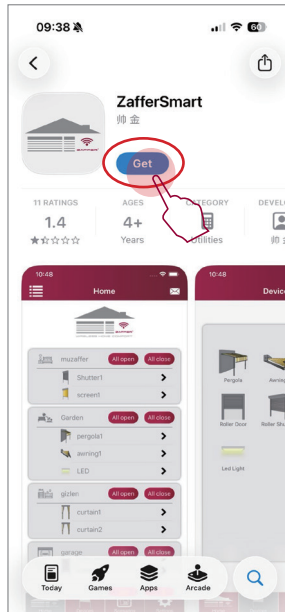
09:38
60

ZafferSmart
帅金

Get

11 RATINGS
1.4
★☆☆☆☆

AGES
4+
Years

CATEGORY
Utilities

DEVEL
帅

10:48
Home

muzaffer
All open
All close
Shutter1
screen1

Garden
All open
All close
pergola1
awning1
LED

gizlen
All open
All close
curtain1
curtain2

garage
All open
All close

10:48
Devic

Pergola
Awnin
Roller Door
Roller Shu
Led Light

Today
Games
Apps
Arcade